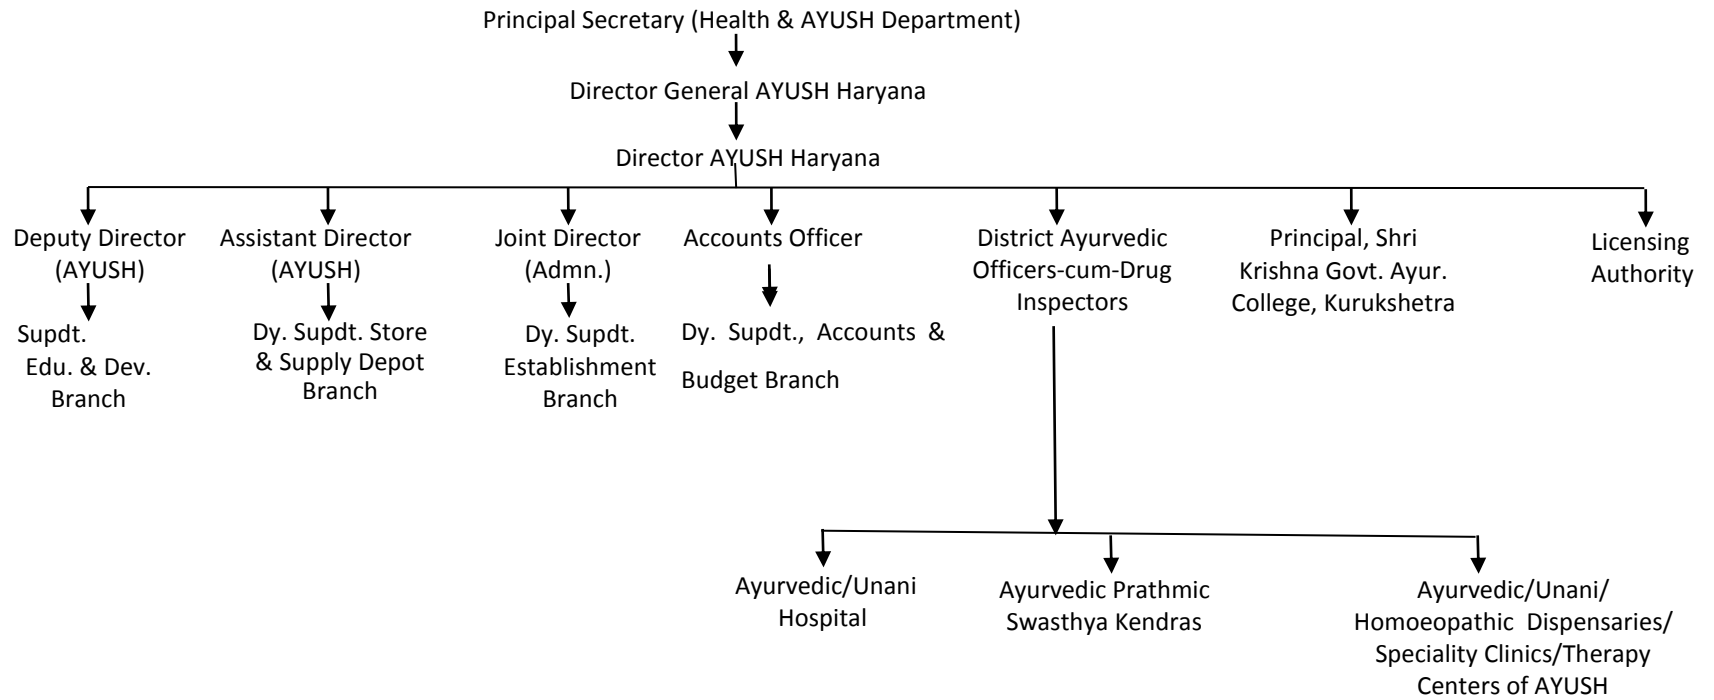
Principal Secretary (Health & AYUSH Department)

Director General AYUSH Haryana

Director AYUSH Haryana

Deputy Director (AYUSH)

Supdt. Edu. & Dev. Branch

Assistant Director (AYUSH)

Dy. Supdt. Store & Supply Depot Branch

Joint Director (Admn.)

Dy. Supdt. Establishment Branch

Accounts Officer

Dy. Supdt., Accounts & Budget Branch

District Ayurvedic Officers-cum-Drug Inspectors

Principal, Shri Krishna Govt. Ayur. College, Kurukshetra

Licensing Authority

Ayurvedic/Unani Hospital

Ayurvedic Prathmic Swasthya Kendras

Ayurvedic/Unani/ Homoeopathic Dispensaries/ Speciality Clinics/Therapy Centers of AYUSH